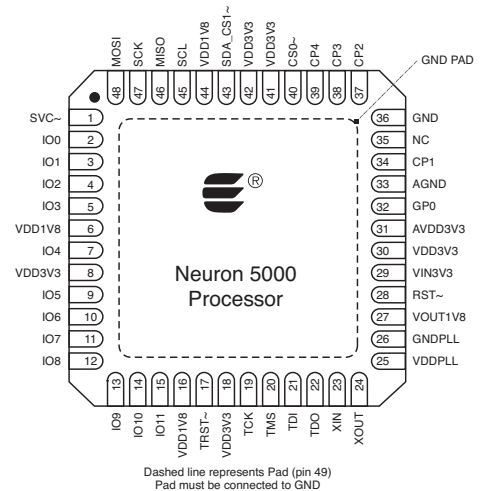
MOSI 48
SCK 47
MISO 46
SCL 45
VDD1V8 44
SDA_CS1~ 43
VDD3V3 42
VDD3V3 41
CS0~ 40
CP4 39
CP3 38
CP2 37

GND PAD

SVC~ 1
IO0 2
IO1 3
IO2 4
IO3 5
VDD1V8 6
IO4 7
VDD3V3 8
IO5 9
IO6 10
IO7 11
IO8 12

36 GND
35 NC
34 CP1
33 AGND
32 GP0
31 AVDD3V3
30 VDD3V3
29 VIN3V3
28 RST~
27 VOUT1V8
26 GNDPLL
25 VDDPLL

®

Neuron 5000
Processor

13 IO9
14 IO10
15 IO11
16 VDD1V8
17 TRST~
18 VDD3V3
19 TCK
20 TMS
21 TDI
22 TDO
23 XIN
24 XOUT

Dashed line represents Pad (pin 49)
Pad must be connected to GND